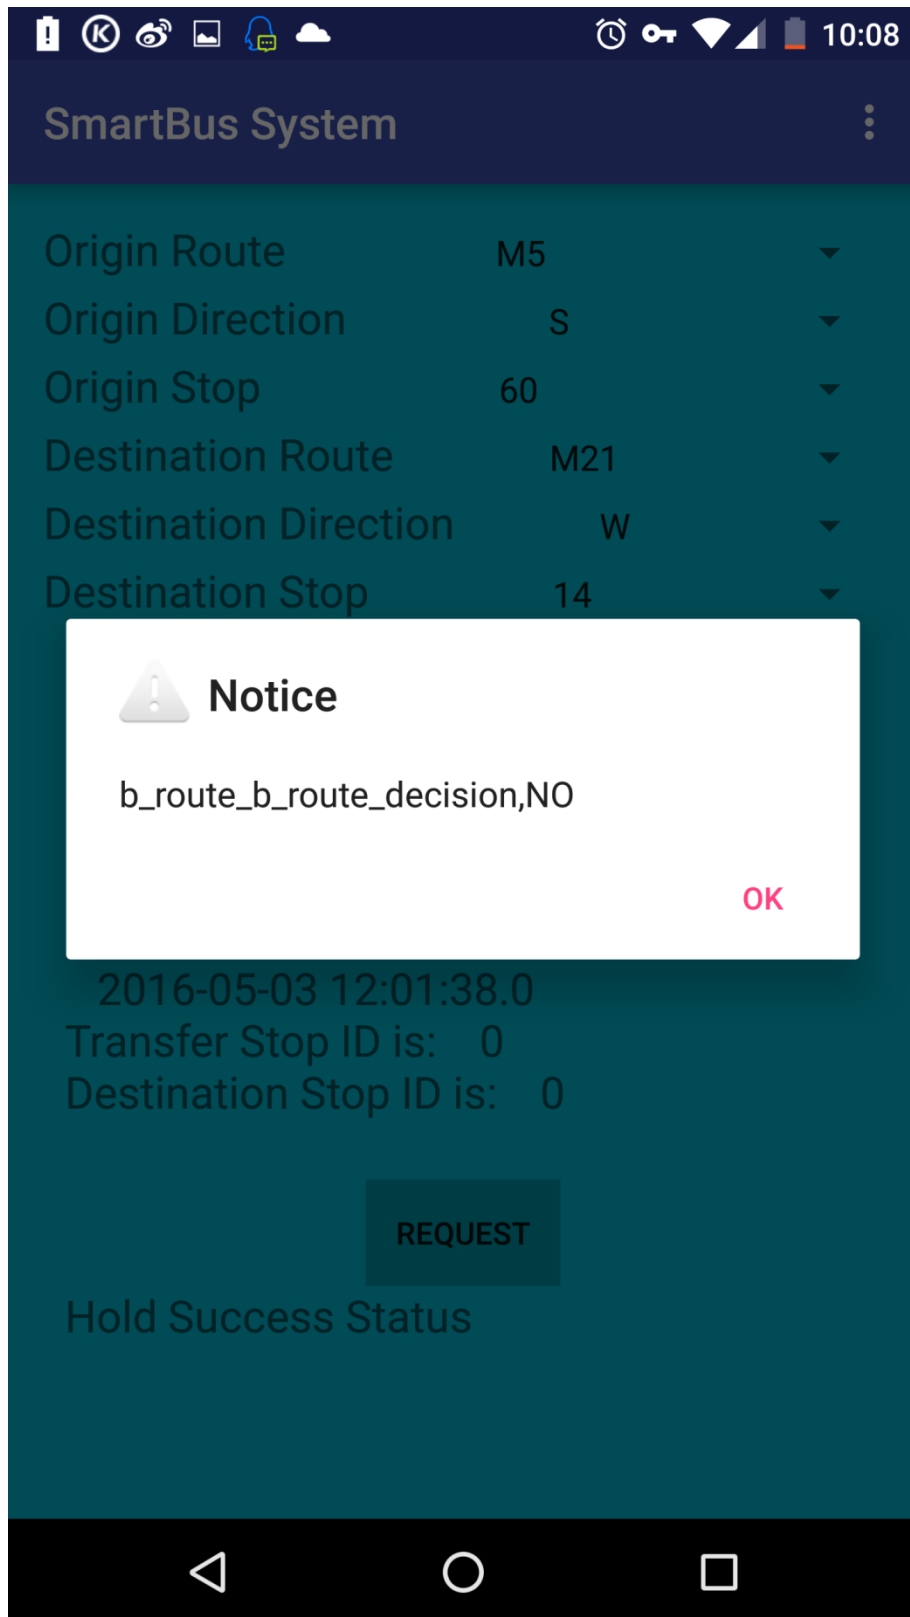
10:08

SmartBus System

Origin Route M5
Origin Direction S
Origin Stop 60
Destination Route M21
Destination Direction W
Destination Stop 14

Notice

b_route_b_route_decision,NO

OK

2016-05-03 12:01:38.0
Transfer Stop ID is: 0
Destination Stop ID is: 0

REQUEST

Hold Success Status